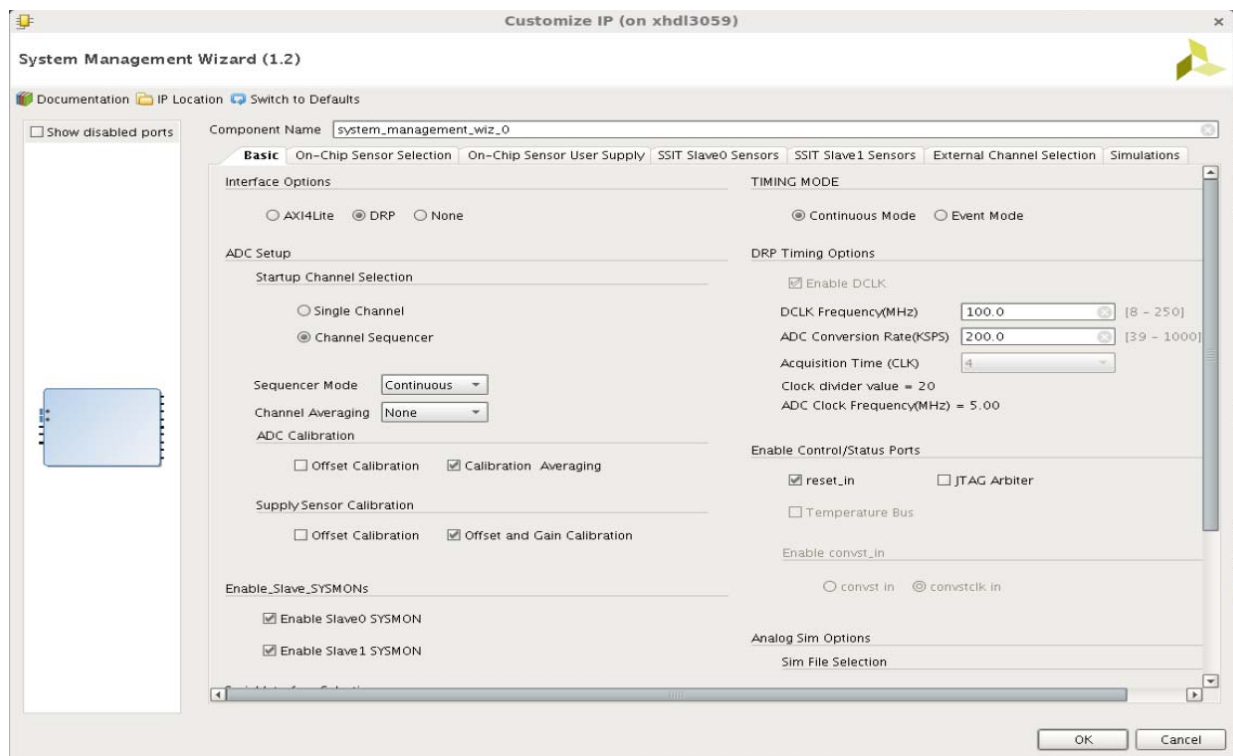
Customize IP (on xhdl3059)

System Management Wizard (1.2)

Documentation IP Location Switch to Defaults

Show disabled ports

Component Name system_management_wiz_0

Basic | On-Chip Sensor Selection | On-Chip Sensor User Supply | SSIT Slave0 Sensors | SSIT Slave1 Sensors | External Channel Selection | Simulations

Interface Options

AXI4Lite DRP None

ADC Setup

Startup Channel Selection

Single Channel

Channel Sequencer

Sequencer Mode Continuous

Channel Averaging None

ADC Calibration

Offset Calibration Calibration Averaging

Supply Sensor Calibration

Offset Calibration Offset and Gain Calibration

Enable_Slave_SYSMONs

Enable Slave0 SYSMON

Enable Slave1 SYSMON

TIMING MODE

Continuous Mode Event Mode

DRP Timing Options

Enable DCLK

DCLK Frequency(MHz) 100.0 [8 - 250]

ADC Conversion Rate(KSPS) 200.0 [39 - 1000]

Acquisition Time (CLK) 4

Clock divider value = 20

ADC Clock Frequency(MHz) = 5.00

Enable Control/Status Ports

reset_in JTAG Arbiter

Temperature Bus

Enable convst_in

convst in convstclk in

Analog Sim Options

Sim File Selection

OK Cancel